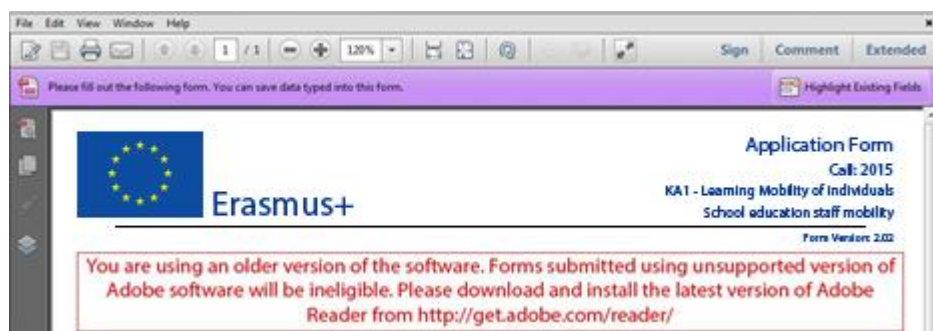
File Edit View Window Help

1 / 1 120% Sign Comment Extended

Please fill out the following form. You can save data typed into this form.

Highlight Existing Fields

Erasmus+

Application Form
Call: 2015
KA1 - Learning Mobility of Individuals
School education staff mobility

Form Version: 2.02

You are using an older version of the software. Forms submitted using unsupported version of Adobe software will be ineligible. Please download and install the latest version of Adobe Reader from http://get.adobe.com/reader/